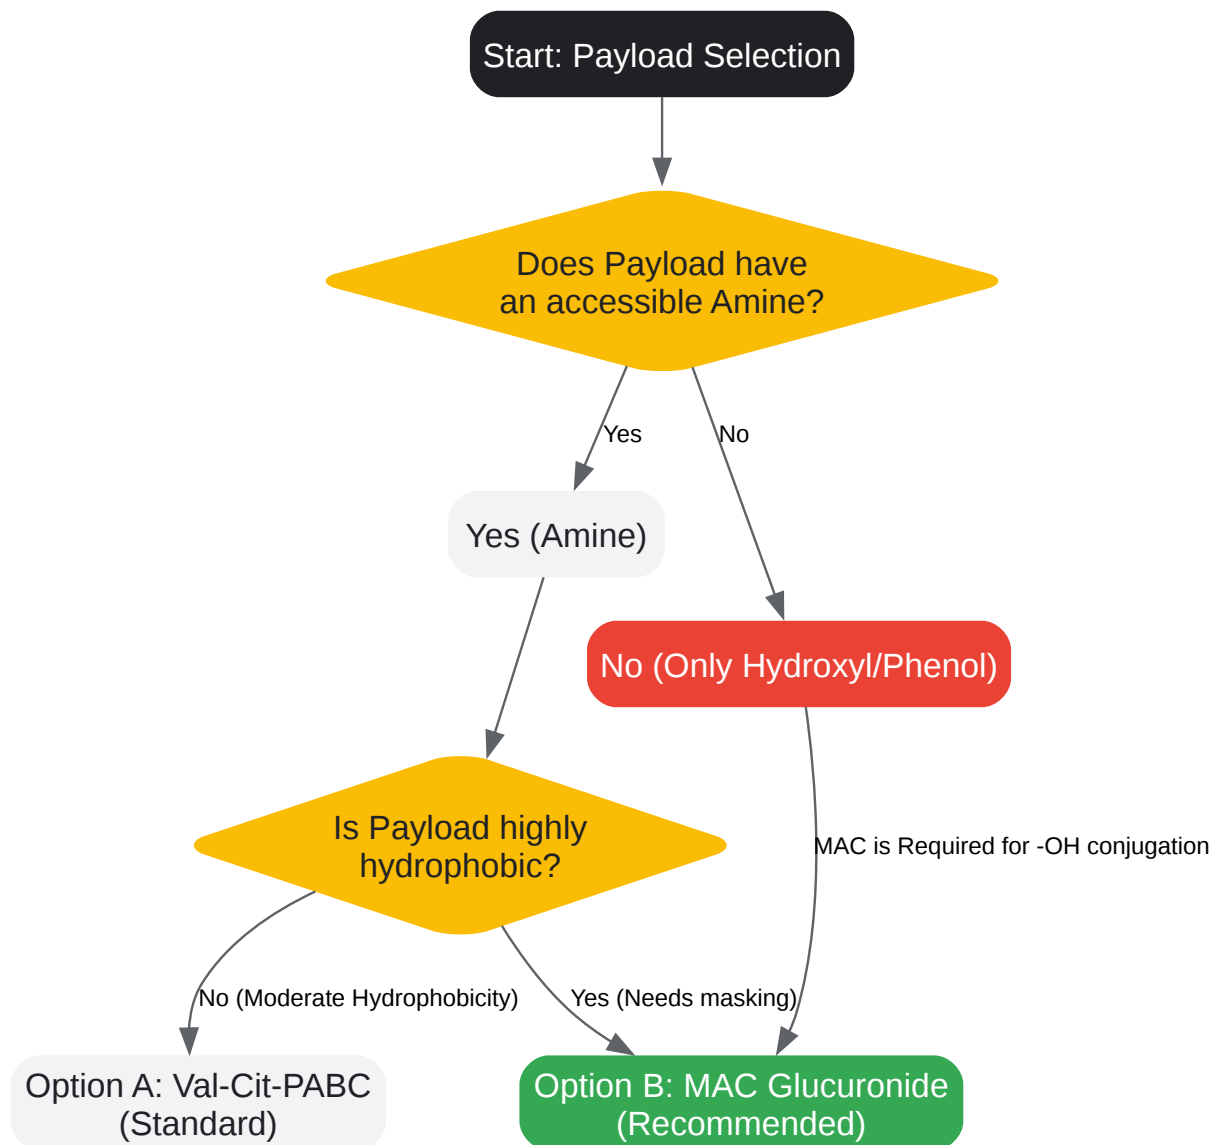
Start: Payload Selection

Does Payload have an accessible Amine?

Yes

No

Yes (Amine)

No (Only Hydroxyl/Phenol)

Is Payload highly hydrophobic?

MAC is Required for -OH conjugation

No (Moderate Hydrophobicity)

Yes (Needs masking)

Option A: Val-Cit-PABC (Standard)

Option B: MAC Glucuronide (Recommended)